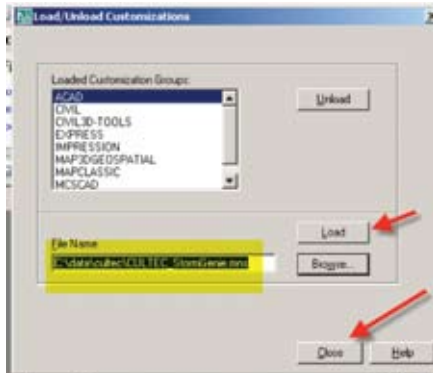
Load/Unload Customizations

Loaded Customization Groups:

ACAD
CIVIL
CIVIL3D-TOOLS
EXPRESS
IMPRESSION
MAP3DGEOSPATIAL
MAPCLASSIC
MCSCAD

Unload

File Name

C:\data\cultec\CULTEC_StormGenie.mnu

Load

Browse...

Close

Help